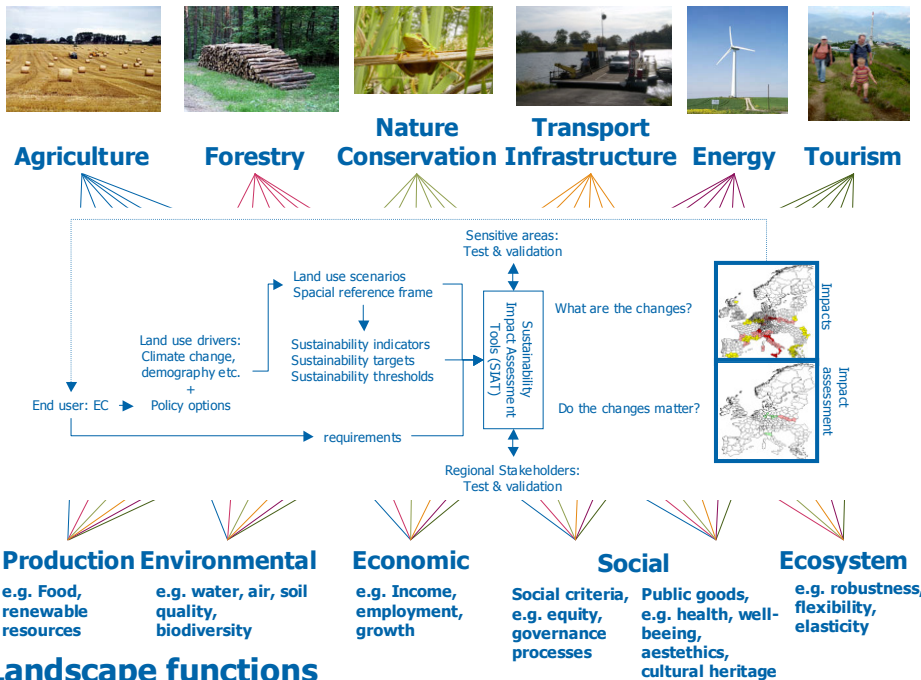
Agriculture Forestry Nature Conservation Transport Infrastructure Energy Tourism

Sensitive areas:
Test & validation

Land use scenarios
Spacial reference frame

Sustainability Impact Assessment Tools (SIAT)

What are the changes?

Impacts

Land use drivers:
Climate change,
demography etc.
+
Policy options

Sustainability indicators
Sustainability targets
Sustainability thresholds

End user: EC

Do the changes matter?

Impact assessment

requirements

Regional Stakeholders:
Test & validation

Production
e.g. Food, renewable resources

Environmental
e.g. water, air, soil quality, biodiversity

Economic
e.g. Income, employment, growth

Social
Social criteria, e.g. equity, governance processes

Public goods, e.g. health, well-beeing, aesthetics, cultural heritage

Ecosystem
e.g. robustness, flexibility, elasticity

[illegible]andscape functions